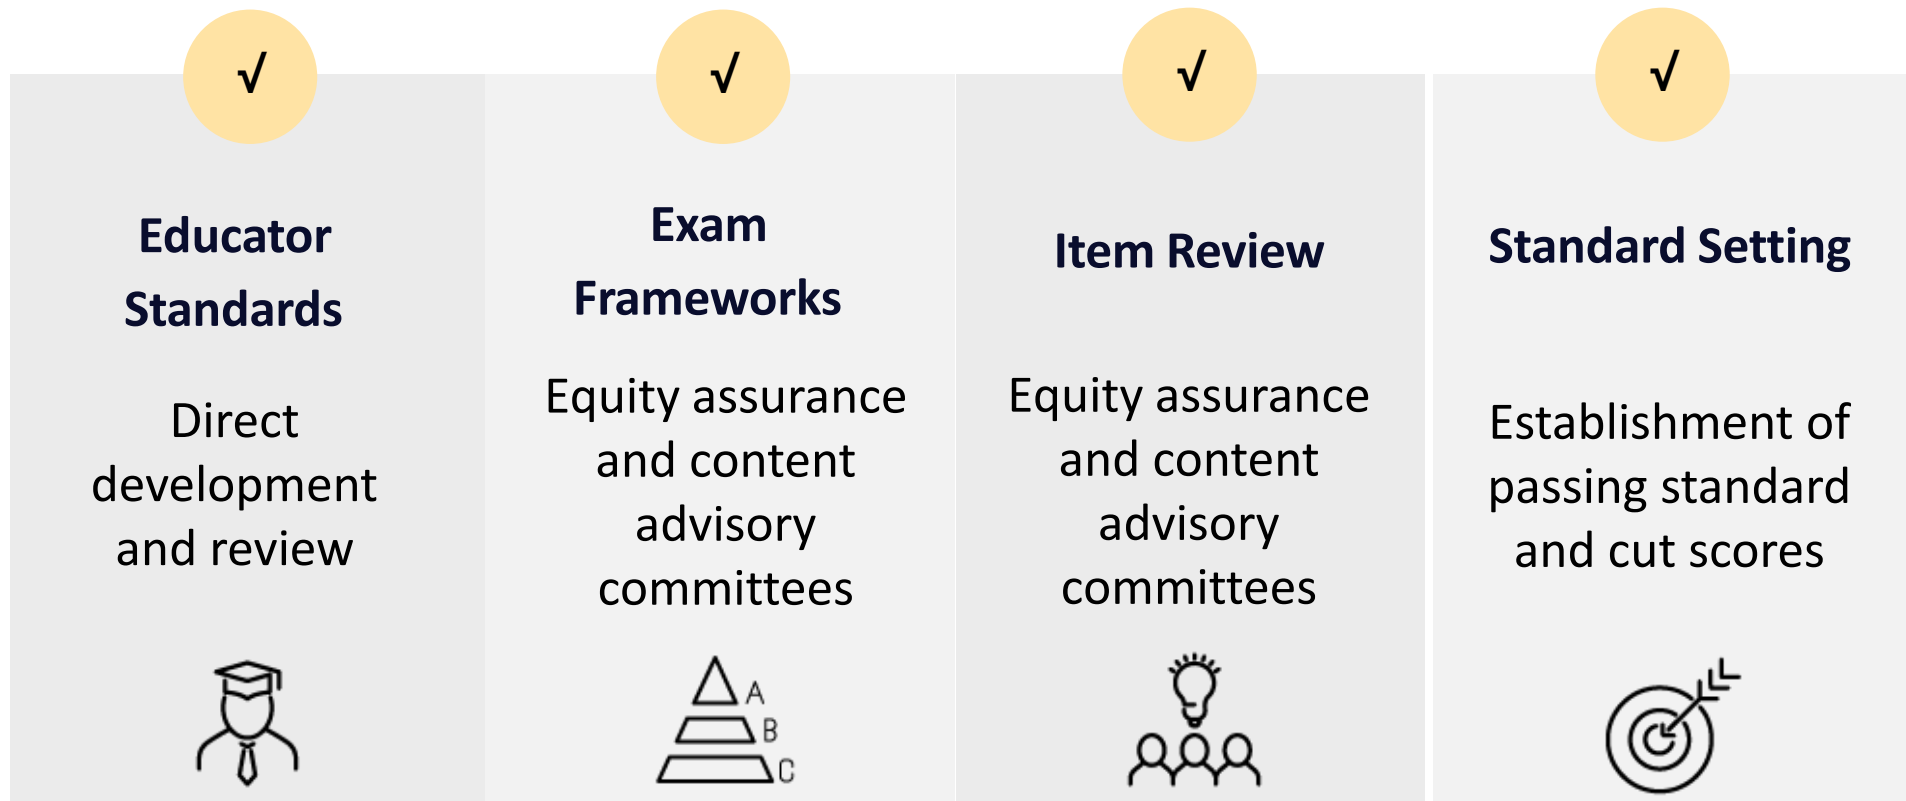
√

Educator Standards

Direct development and review

√

Exam Frameworks

Equity assurance and content advisory committees

A
B
C

√

Item Review

Equity assurance and content advisory committees

√

Standard Setting

Establishment of passing standard and cut scores